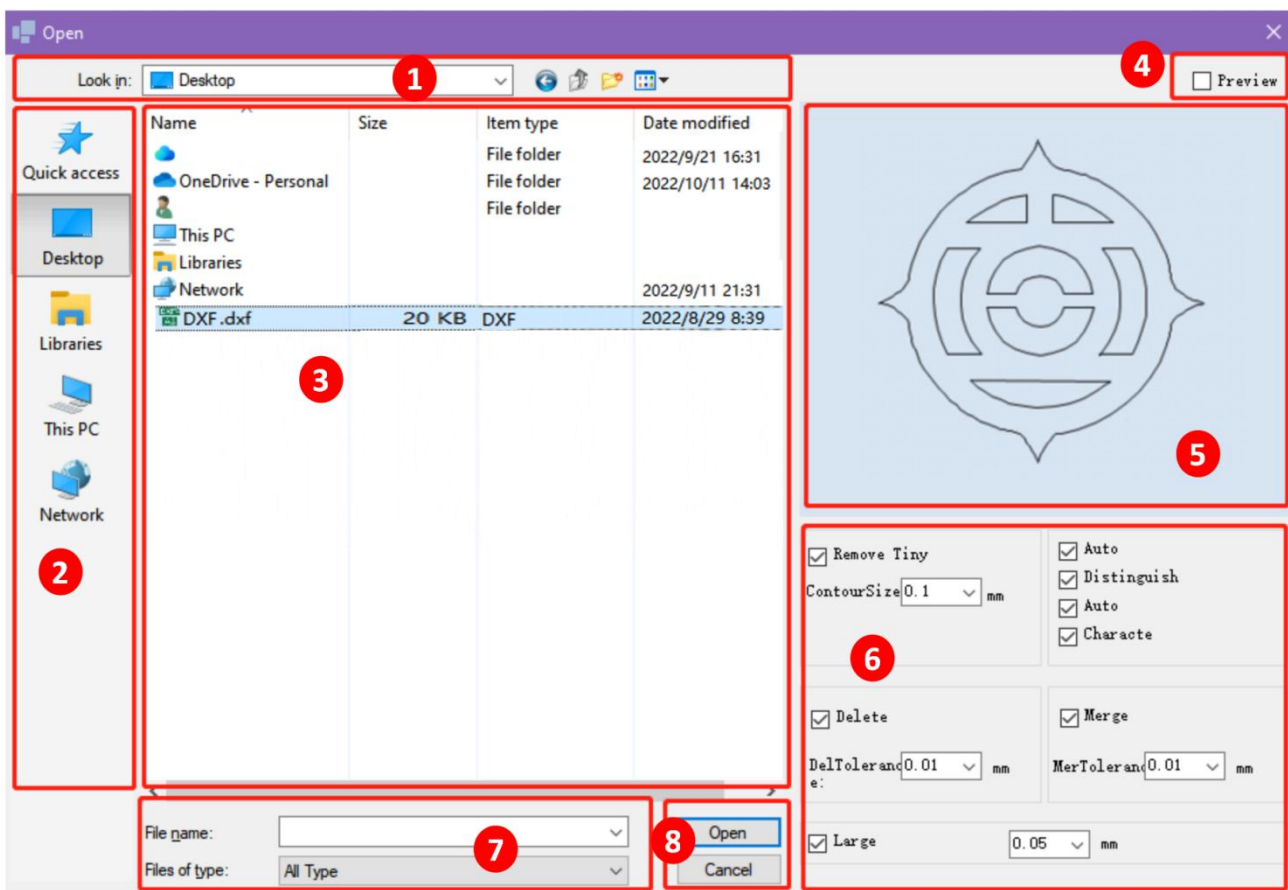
Open

Look in: Desktop

1

4

Preview

Quick access

Desktop

Libraries

This PC

Network

2

| Name | Size | Item type | Date modified |
|---|---|---|---|
| | | File folder | 2022/9/21 16:31 |
| OneDrive - Personal | | File folder | 2022/10/11 14:03 |
| | | File folder | |
| This PC | | | |
| Libraries | | | |
| Network | | | 2022/9/11 21:31 |
| DXF.dxf | 20 KB | DXF | 2022/8/29 8:39 |

3

5

Remove Tiny

ContourSize 0.1 mm

Auto

Distinguish

Auto

Characte

6

Delete

DelTolerance: 0.01 mm

Merge

MerToleranc 0.01 mm

Large 0.05 mm

File name:

Files of type: All Type

7

8

Open

Cancel